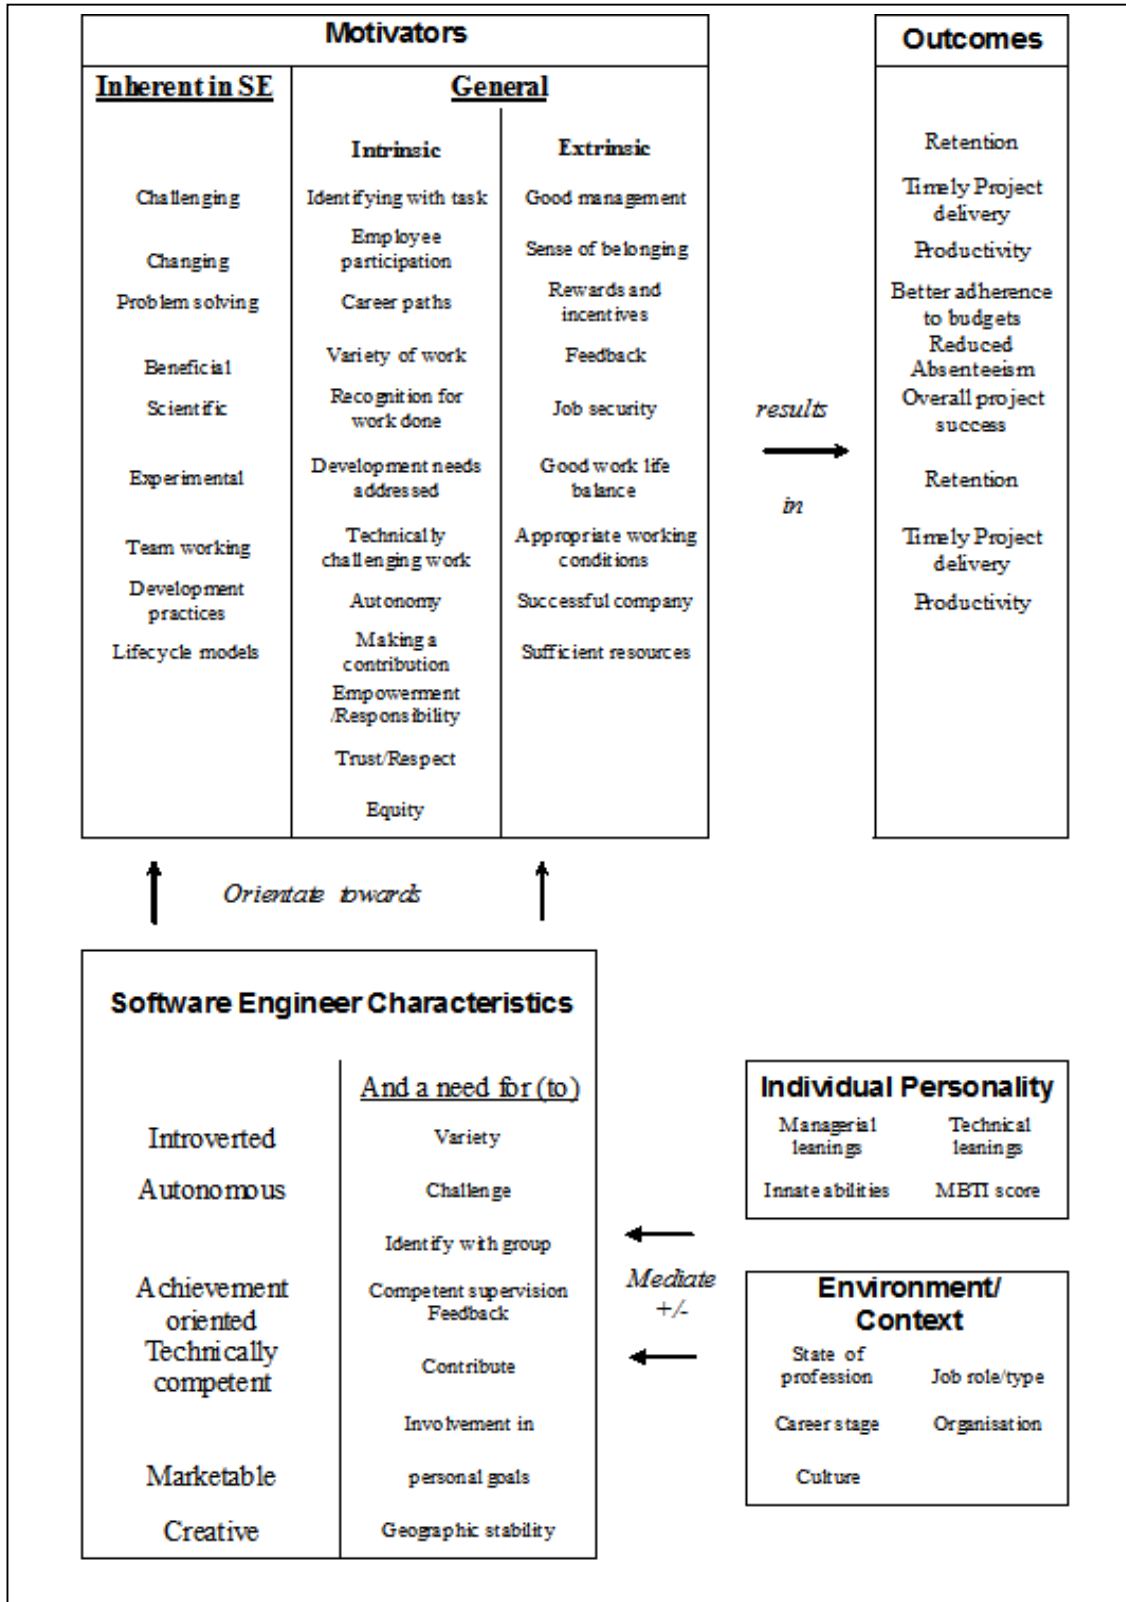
Motivators

| Inherent in SE | General: Intrinsic | General: Extrinsic |
|---|---|---|
| Challenging | Identifying with task | Good management |
| Changing | Employee participation | Sense of belonging |
| Problem solving | Career paths | Rewards and incentives |
| Beneficial | Variety of work | Feedback |
| Scientific | Recognition for work done | Job security |
| Experimental | Development needs addressed | Good work life balance |
| Team working | Technically challenging work | Appropriate working conditions |
| Development practices | Autonomy | Successful company |
| Lifecycle models | Making a contribution | Sufficient resources |
| | Empowerment /Responsibility | |
| | Trust/Respect | |
| | Equity | |

results in

Outcomes

Retention
Timely Project delivery
Productivity
Better adherence to budgets
Reduced Absenteeism
Overall project success
Retention
Timely Project delivery
Productivity

Orientate towards

Software Engineer Characteristics

| | And a need for (to) |
|---|---|
| Introverted | Variety |
| Autonomous | Challenge |
| | Identify with group |
| Achievement oriented | Competent supervision Feedback |
| Technically competent | Contribute |
| | Involvement in |
| Marketable | personal goals |
| Creative | Geographic stability |

Mediate +/-

Individual Personality
Managerial leanings
Technical leanings
Innate abilities
MBTI score

Environment/ Context
State of profession
Job role/type
Career stage
Organisation
Culture